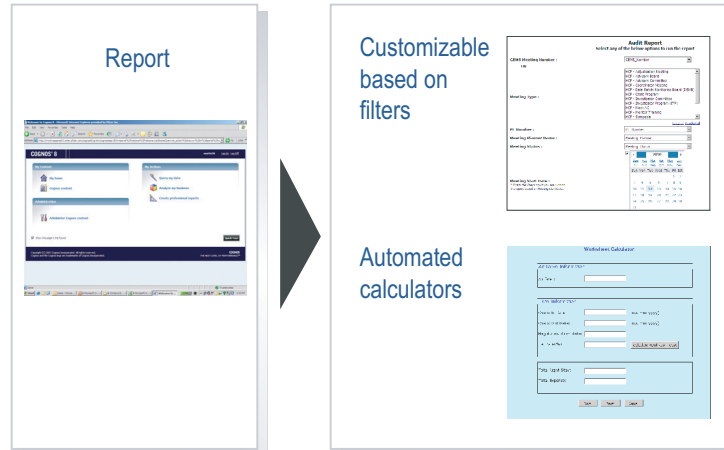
Report

COGNOS 8

My Content

Cognos content

My Actions

Query my data

Analyze my business

Create professional reports

Administer Cognos content

Customizable based on filters

Audit Report

Select any of the below options to run the report

CBMS Meeting Number :

Meeting Type :

Meeting Number :

Meeting Status :

Meeting Start Date :

Automated calculators

Worksheet Calculator